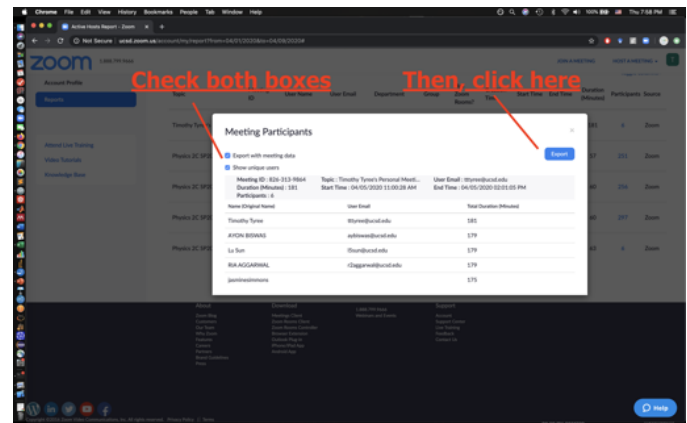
Chrome File Edit View History Bookmarks People Tab Window Help

Thu 7:58 PM

Active Hosts Report - Zoom

Not Secure | ucsd.zoom.us/account/my/report?from=04/01/2020&to=04/08/2020

zoom

JOIN A MEETING HOST A MEETING

Account Profile

Reports

Attend Live Training

Video Tutorials

Knowledge Base

Check both boxes

Then, click here

Topic ID User Name User Email Department Group Start Time End Time Duration (Minutes) Participants Source

Timothy Tyree

Physics 2C SP20

Physics 2C SP20

Physics 2C SP20

Physics 2C SP20

Meeting Participants

Export with meeting data

Show unique users

Export

Meeting ID : 826-313-9864
Duration (Minutes) : 181
Participants : 6

Topic : Timothy Tyree's Personal Meeti...
Start Time : 04/05/2020 11:00:28 AM

User Email : ttyree@ucsd.edu
End Time : 04/05/2020 02:01:05 PM

| Name (Original Name) | User Email | Total Duration (Minutes) |
|---|---|---|
| Timothy Tyree | ttyree@ucsd.edu | 181 |
| AYON BISWAS | aybiswas@ucsd.edu | 179 |
| Lu Sun | l5sun@ucsd.edu | 179 |
| RIA AGGARWAL | r2aggarwal@ucsd.edu | 179 |
| jasminesimmons | | 175 |

About

Download

Support

Help